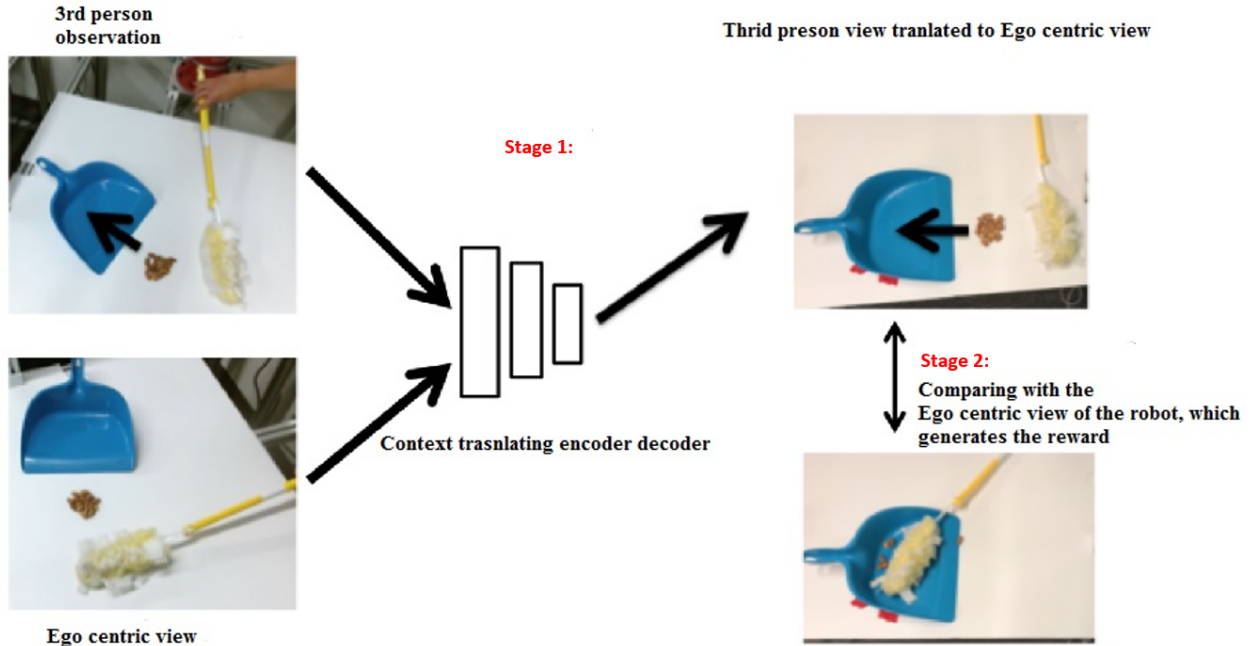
3rd person observation

Thrid preson view tranlated to Ego centric view

Stage 1:

Stage 2:

Comparing with the Ego centric view of the robot, which generates the reward

Context trasnlating encoder decoder

Ego centric view